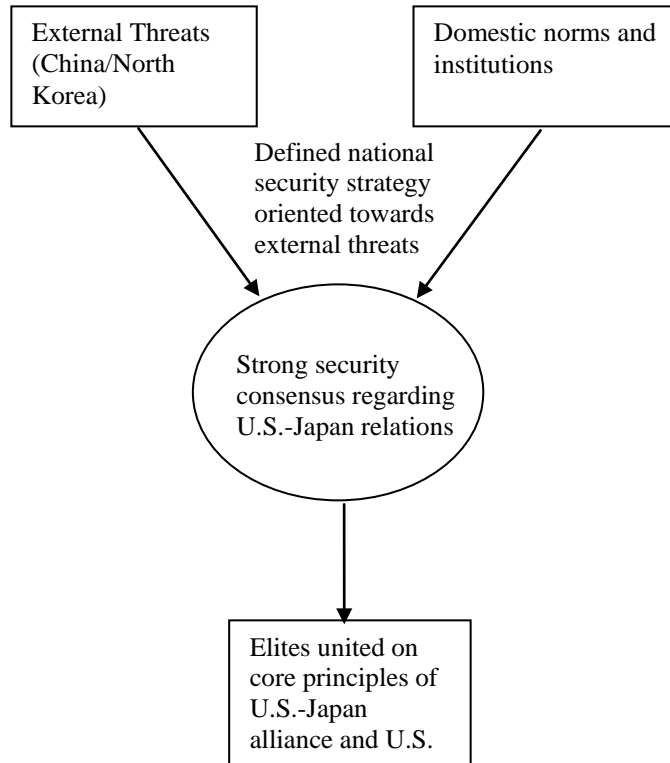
External Threats (China/North Korea)

Domestic norms and institutions

Defined national security strategy oriented towards external threats

Strong security consensus regarding U.S.-Japan relations

Elites united on core principles of U.S.-Japan alliance and U.S.